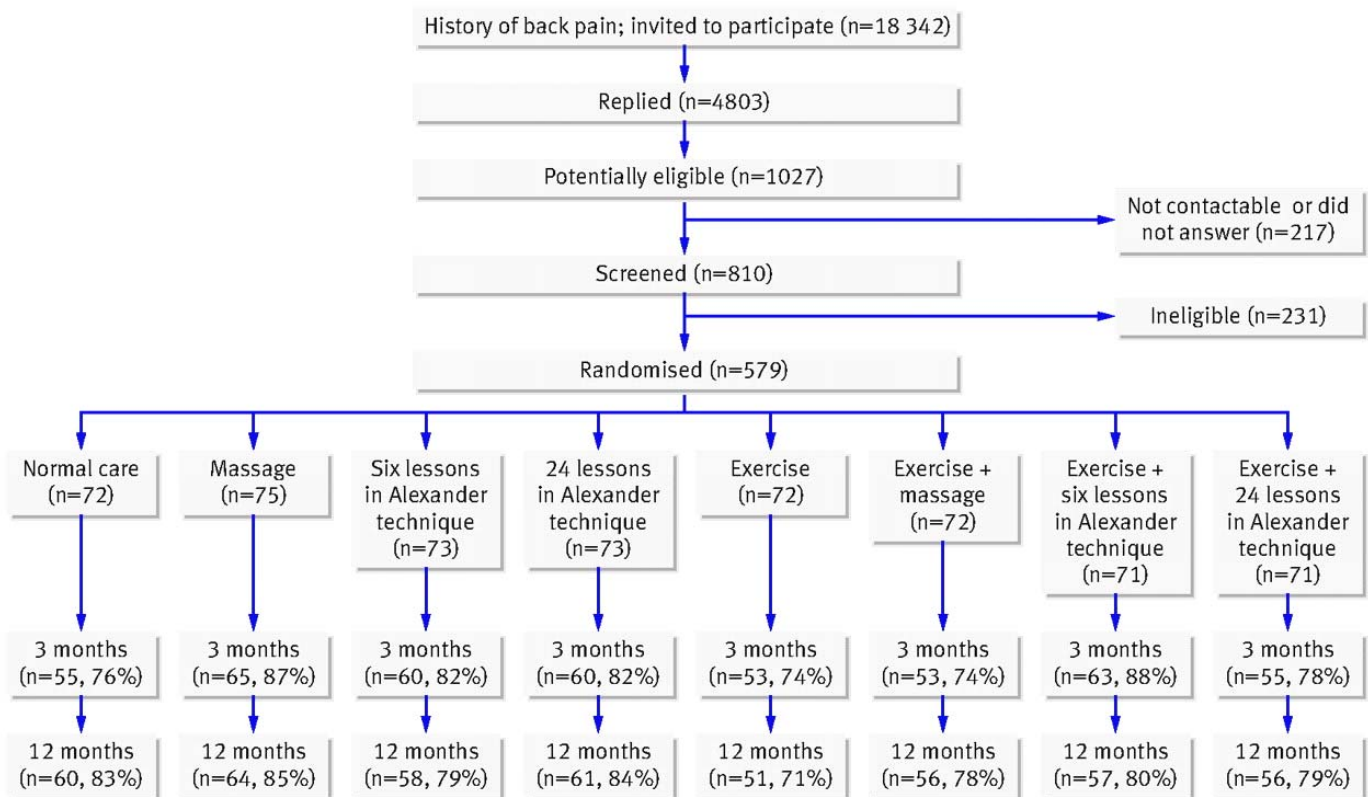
History of back pain; invited to participate (n=18 342)

Replied (n=4803)

Potentially eligible (n=1027)

Not contactable or did not answer (n=217)

Screened (n=810)

Ineligible (n=231)

Randomised (n=579)

Normal care (n=72)

Massage (n=75)

Six lessons in Alexander technique (n=73)

24 lessons in Alexander technique (n=73)

Exercise (n=72)

Exercise + massage (n=72)

Exercise + six lessons in Alexander technique (n=71)

Exercise + 24 lessons in Alexander technique (n=71)

3 months (n=55, 76%)

3 months (n=65, 87%)

3 months (n=60, 82%)

3 months (n=60, 82%)

3 months (n=53, 74%)

3 months (n=53, 74%)

3 months (n=63, 88%)

3 months (n=55, 78%)

12 months (n=60, 83%)

12 months (n=64, 85%)

12 months (n=58, 79%)

12 months (n=61, 84%)

12 months (n=51, 71%)

12 months (n=56, 78%)

12 months (n=57, 80%)

12 months (n=56, 79%)